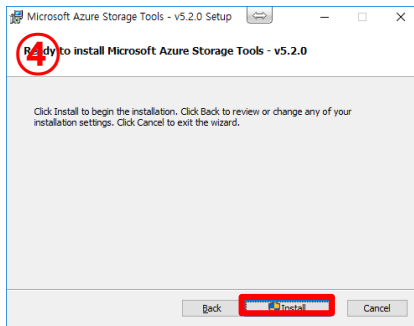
Microsoft Azure Storage Tools - v5.2.0 Setup

4

R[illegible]dy to install Microsoft Azure Storage Tools - v5.2.0

Click Install to begin the installation. Click Back to review or change any of your installation settings. Click Cancel to exit the wizard.

Back

Install

Cancel